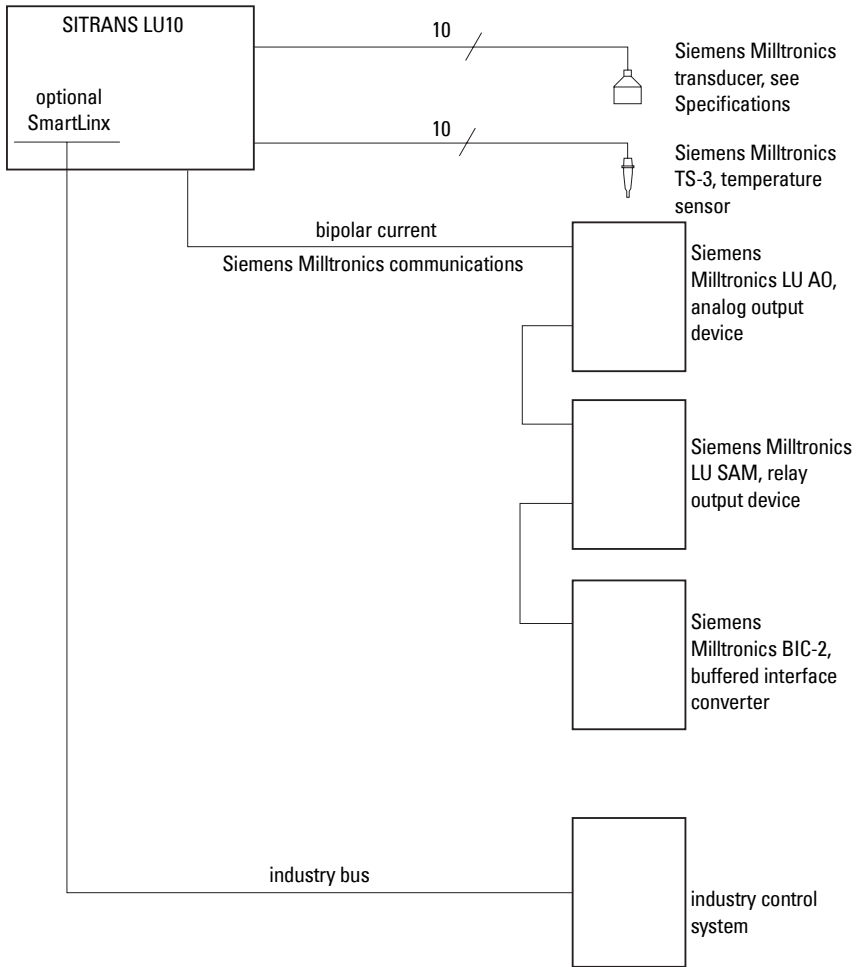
SITRANS LU10

optional SmartLinx

10

Siemens Milltronics transducer, see Specifications

10

Siemens Milltronics TS-3, temperature sensor

bipolar current

Siemens Milltronics communications

Siemens Milltronics LU AO, analog output device

Siemens Milltronics LU SAM, relay output device

Siemens Milltronics BIC-2, buffered interface converter

industry bus

industry control system